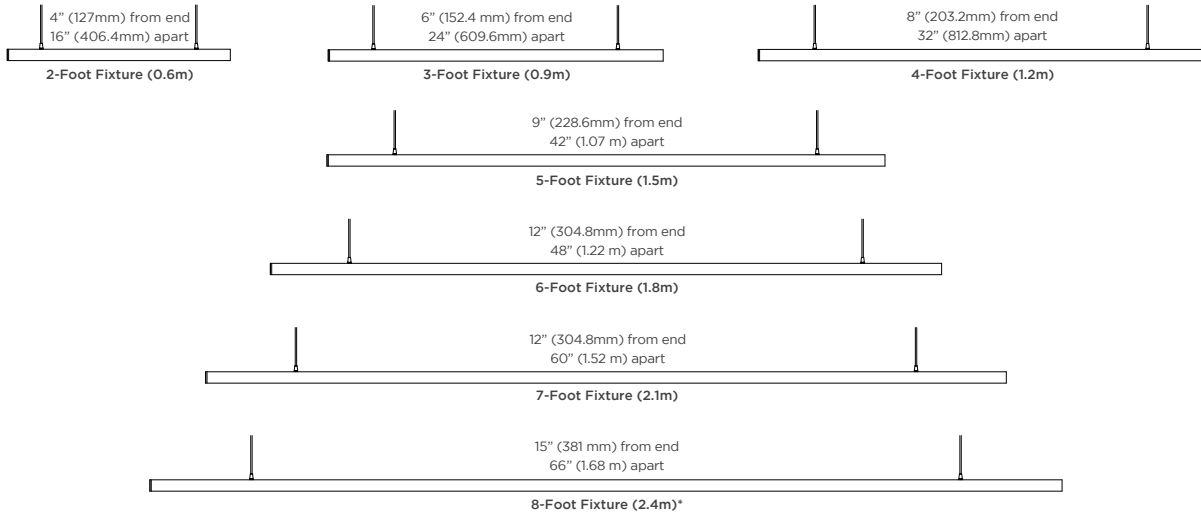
4" (127mm) from end
16" (406.4mm) apart

2-Foot Fixture (0.6m)

6" (152.4 mm) from end
24" (609.6mm) apart

3-Foot Fixture (0.9m)

8" (203.2mm) from end
32" (812.8mm) apart

4-Foot Fixture (1.2m)

9" (228.6mm) from end
42" (1.07 m) apart

5-Foot Fixture (1.5m)

12" (304.8mm) from end
48" (1.22 m) apart

6-Foot Fixture (1.8m)

12" (304.8mm) from end
60" (1.52 m) apart

7-Foot Fixture (2.1m)

15" (381 mm) from end
66" (1.68 m) apart

8-Foot Fixture (2.4m)*